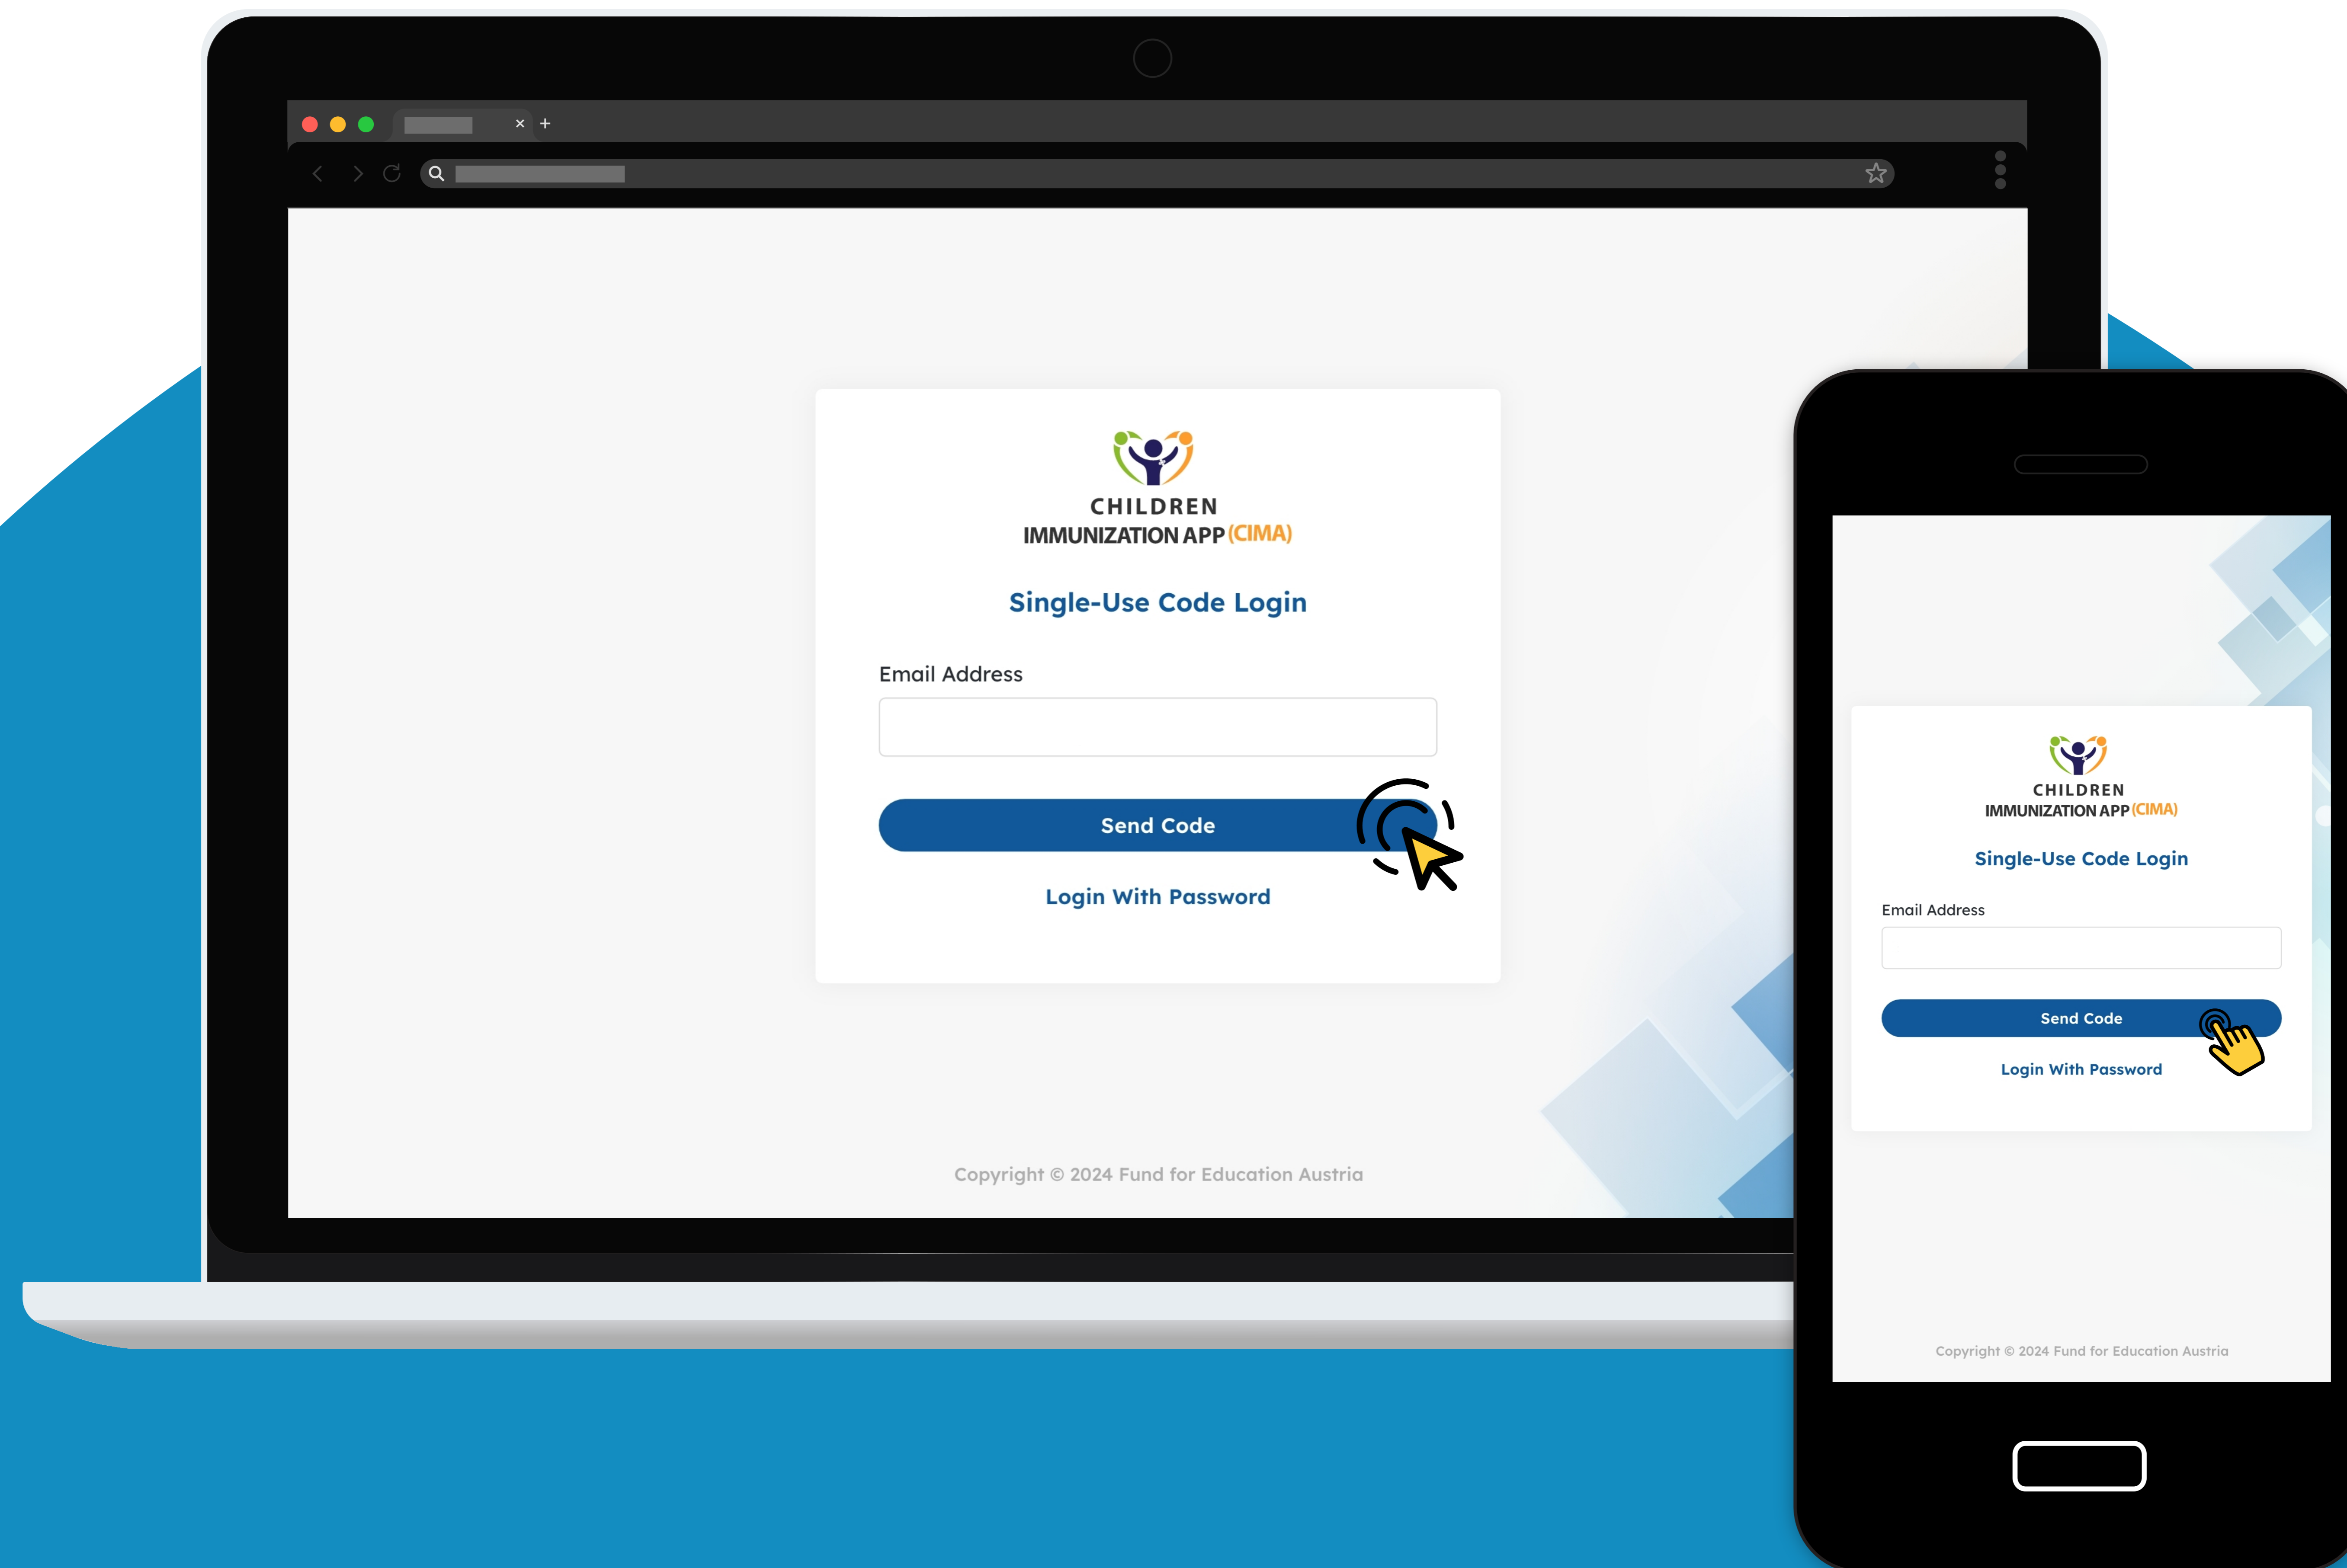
CHILDREN
IMMUNIZATION APP (CIMA)

Single-Use Code Login

Email Address

Send Code

Login With Password

Copyright © 2024 Fund for Education Austria

CHILDREN
IMMUNIZATION APP (CIMA)

Single-Use Code Login

Email Address

Send Code

Login With Password

Copyright © 2024 Fund for Education Austria